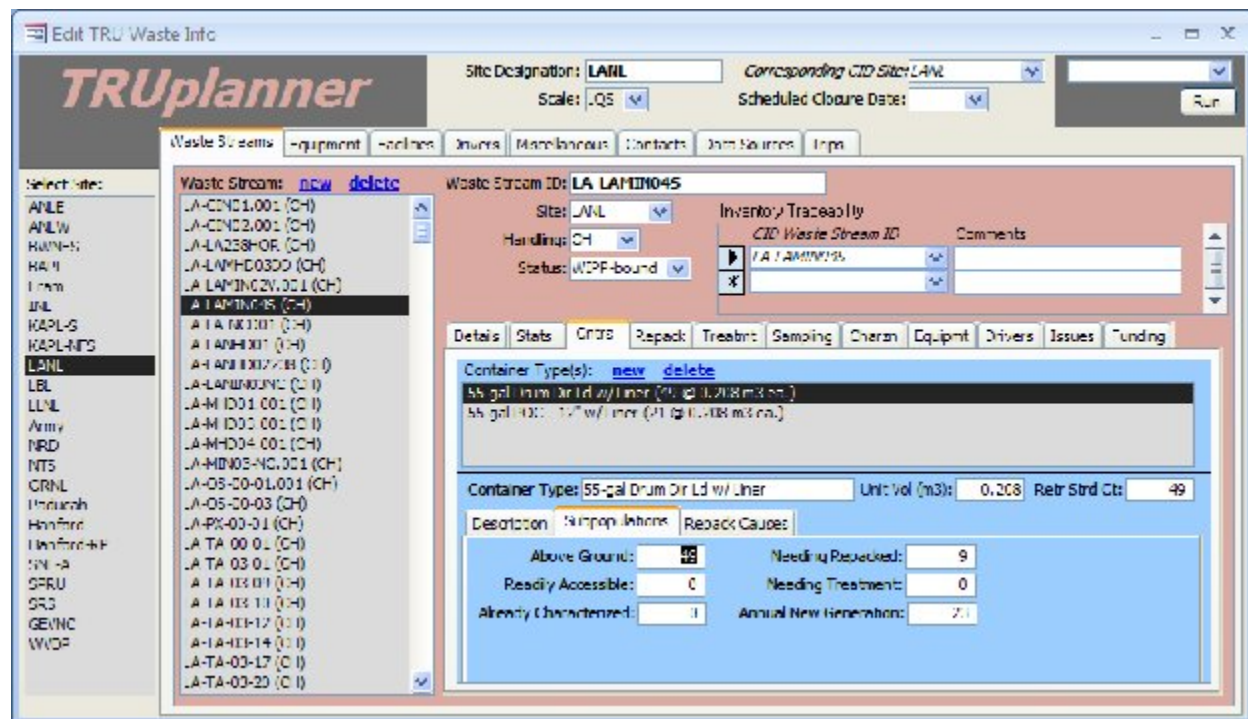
Edit TRU Waste Info

TRUplanner

Site Designation: LANL
Scale: LQS
Corresponding CID Site: LANL
Scheduled Closure Date:
Run

Waste Streams | Equipment | Facilities | Drivers | Miscellaneous | Contacts | Data Sources | Tops

Select Site:
ANLE
ANLW
BAPL-S
BAPL
Bettis
INL
KAPL-S
KAPL-NFS
LANL
LBL
LLNL
Army
NRD
NTS
ORNL
Paducah
Hanford
Hanford-RH
SNL-A
SPRU
SRS
GEVNC
WVDP

Waste Stream: new delete
LA-CIND1.001 (CH)
LA-CIND2.001 (CH)
LA-LA238HOR (CH)
LA-LAMHD03DD (CH)
LA-LAMIN02W.001 (CH)
LA-LAMIN045 (CH)
LA-LAMIN001 (CH)
LA-LANH001 (CH)
LA-LANL002208 (CH)
LA-LAMINOUNC (CH)
LA-MIND01.001 (CH)
LA-MIND03.001 (CH)
LA-MHD04.001 (CH)
LA-MIN03-NC.001 (CH)
LA-OS-00-01.001 (CH)
LA-OS-00-03 (CH)
LA-PX-00-01 (CH)
LA-TA-00-01 (CH)
LA-TA-03-01 (CH)
LA-TA-03-01 (CH)
LA-TA-03-10 (CH)
LA-TA-03-12 (CH)
LA-TA-03-14 (CH)
LA-TA-03-17 (CH)
LA-TA-03-20 (CH)

Waste Stream ID: LA LAMIN045
Site: LANL
Handling: CH
Status: WIPP-bound
Inventory Traceability
CID Waste Stream ID | Comments
LA LAMIN045

Details | Stats | Cntrs | Repack | Treatmt | Sampling | Charan | Equipmt | Drivers | Issues | Funding

Container Type(s): new delete
55-gal Drum Dir Ld w/Liner (49 @ 0.208 m3 ea.)
55-gal ROD... 1/4" w/Liner (21 @ 0.208 m3 ea.)

Container Type: 55-gal Drum Dir Ld w/Liner
Unit Vol (m3): 0.208
Retr Strd Ct: 49

Description | Subpopulations | Repack Causes

Above Ground: 49
Readily Accessible: 0
Already Characterized: 0
Needing Repacked: 9
Needing Treatment: 0
Annual New Generation: 21